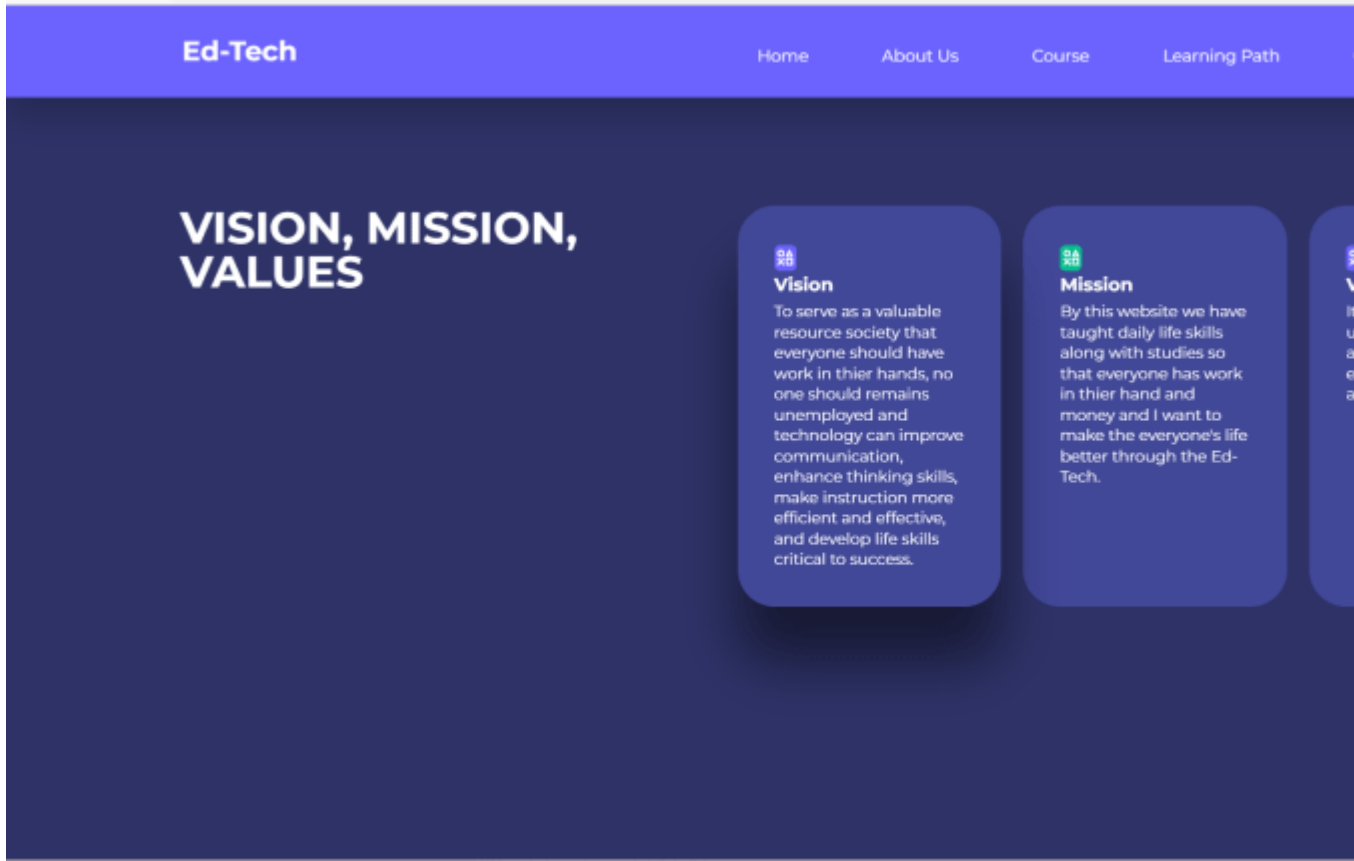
Ed-Tech

Home About Us Course Learning Path

VISION, MISSION, VALUES

Vision
To serve as a valuable resource society that everyone should have work in thier hands, no one should remains unemployed and technology can improve communication, enhance thinking skills, make instruction more efficient and effective, and develop life skills critical to success.

Mission
By this website we have taught daily life skills along with studies so that everyone has work in thier hand and money and I want to make the everyone's life better through the Ed-Tech.

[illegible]